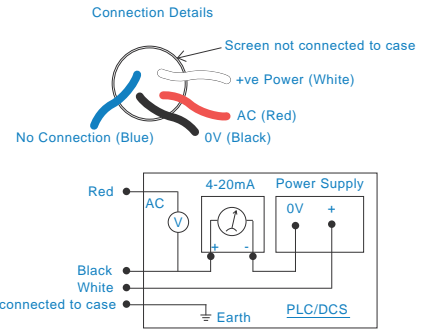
Connection Details

Screen not connected to case

+ve Power (White)

AC (Red)

No Connection (Blue)

0V (Black)

Red

AC

V

4-20mA

+

-

Power Supply

0V

+

Black

White

connected to case

Earth

PLC/DCS